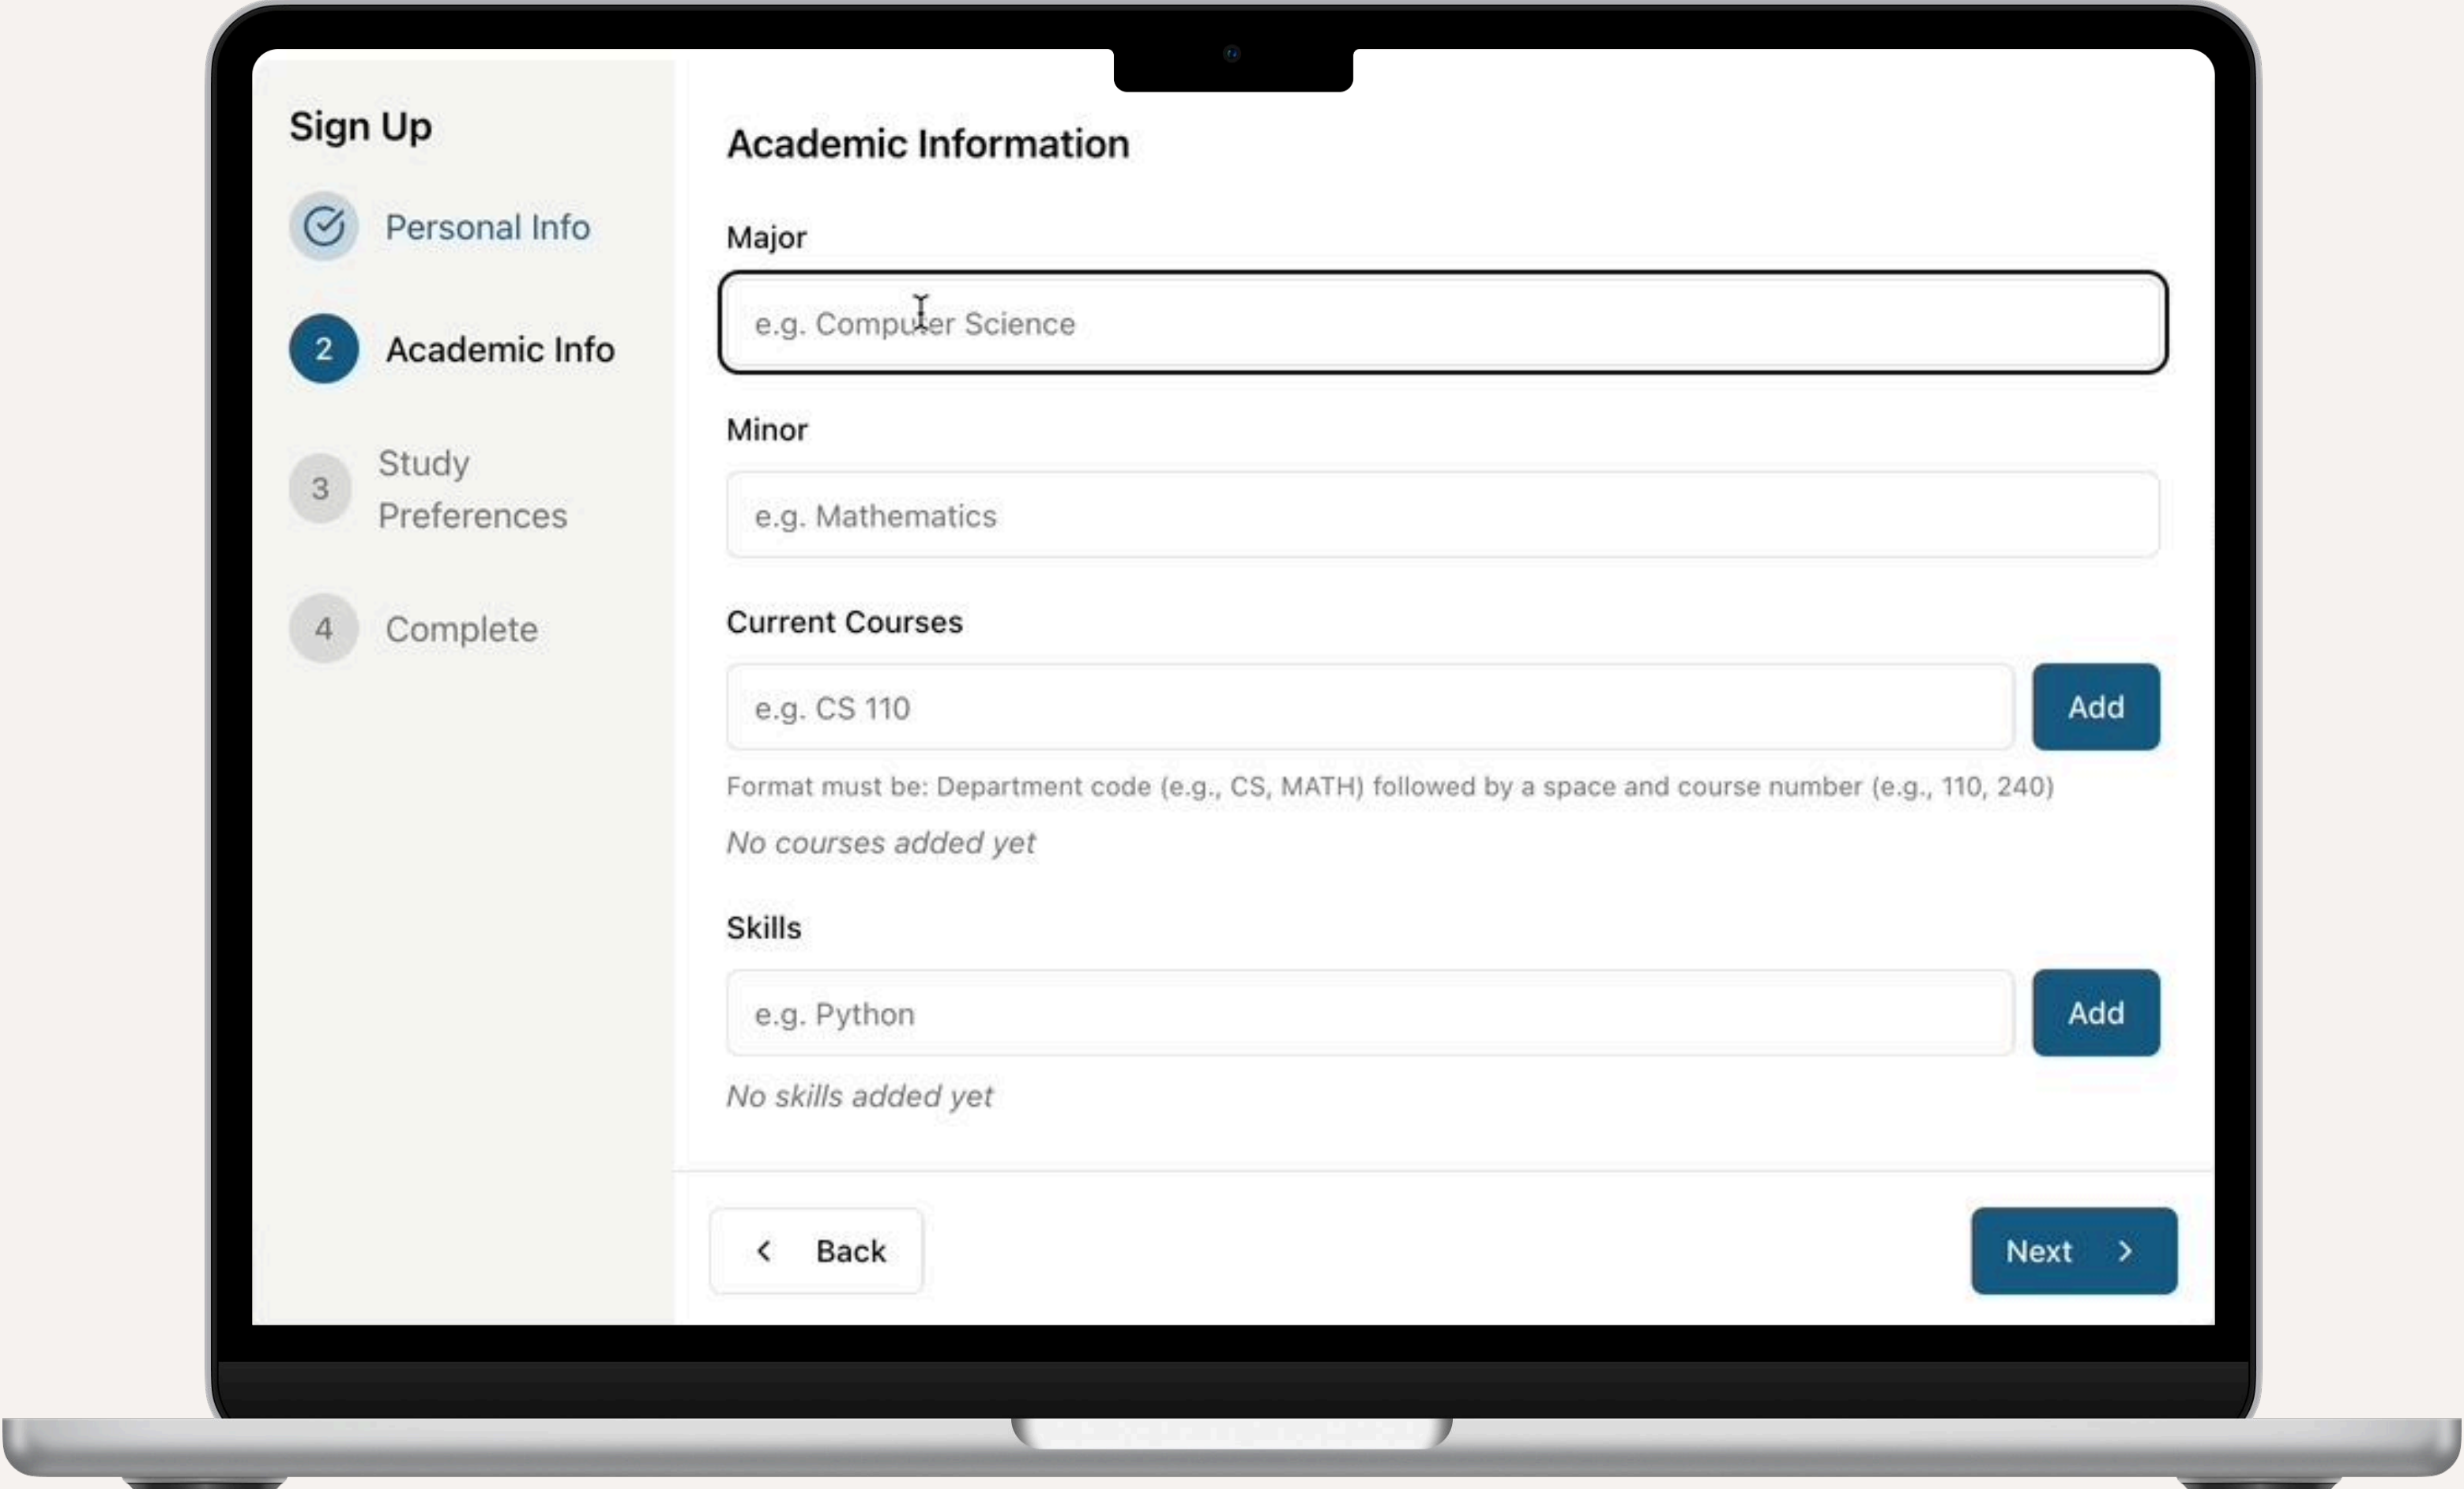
Sign Up

Personal Info

2 Academic Info

3 Study Preferences

4 Complete

Academic Information

Major

e.g. Computer Science

Minor

e.g. Mathematics

Current Courses

e.g. CS 110

Add

Format must be: Department code (e.g., CS, MATH) followed by a space and course number (e.g., 110, 240)

No courses added yet

Skills

e.g. Python

Add

No skills added yet

Back

Next